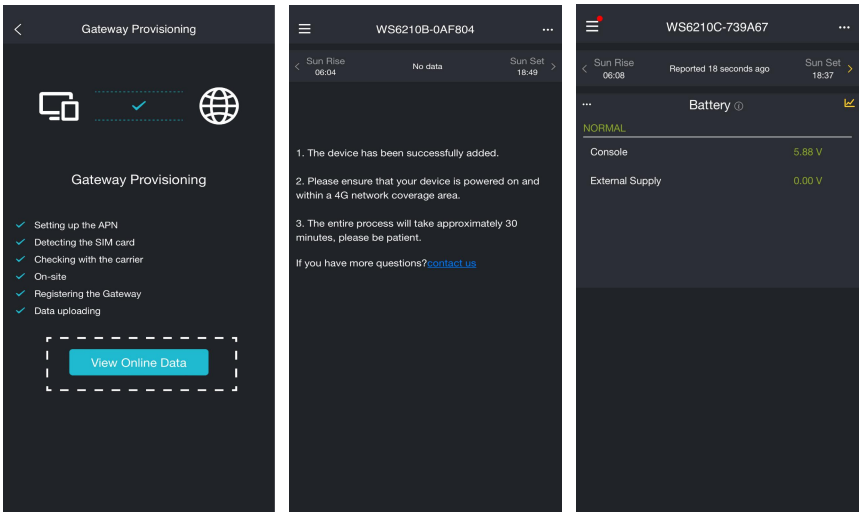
Gateway Provisioning

Gateway Provisioning

Setting up the APN
Detecting the SIM card
Checking with the carrier
On-site
Registering the Gateway
Data uploading

View Online Data

WS6210B-0AF804

Sun Rise 06:04
No data
Sun Set 18:49

1. The device has been successfully added.

2. Please ensure that your device is powered on and within a 4G network coverage area.

3. The entire process will take approximately 30 minutes, please be patient.

If you have more questions?contact us

WS6210C-739A67

Sun Rise 06:08
Reported 18 seconds ago
Sun Set 18:37

Battery

NORMAL

| Console | 5.88 V |
|---|---|
| External Supply | 0.00 V |